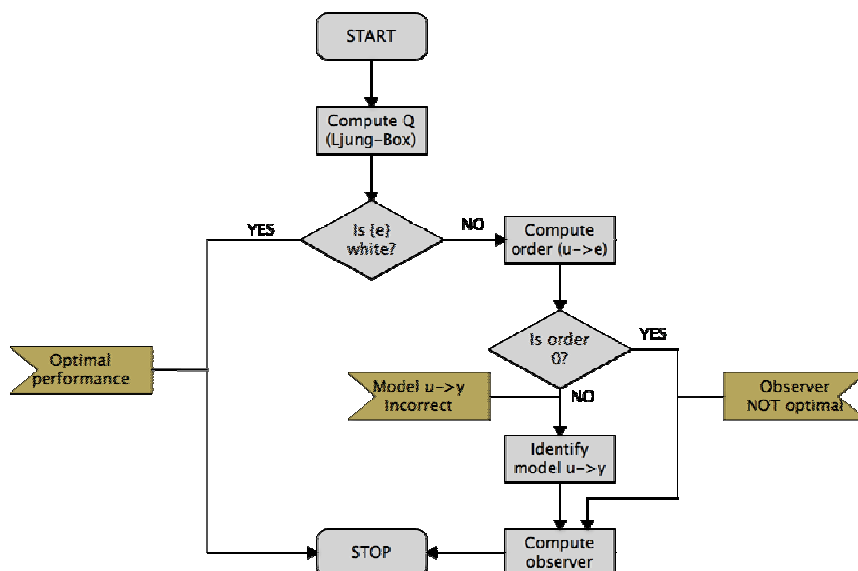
START

Compute Q (Ljung-Box)

Is {e} white?

YES

NO

Compute order (u->e)

Is order 0?

YES

NO

Optimal performance

Model u->y Incorrect

Observer NOT optimal

Identify model u->y

STOP

Compute observer